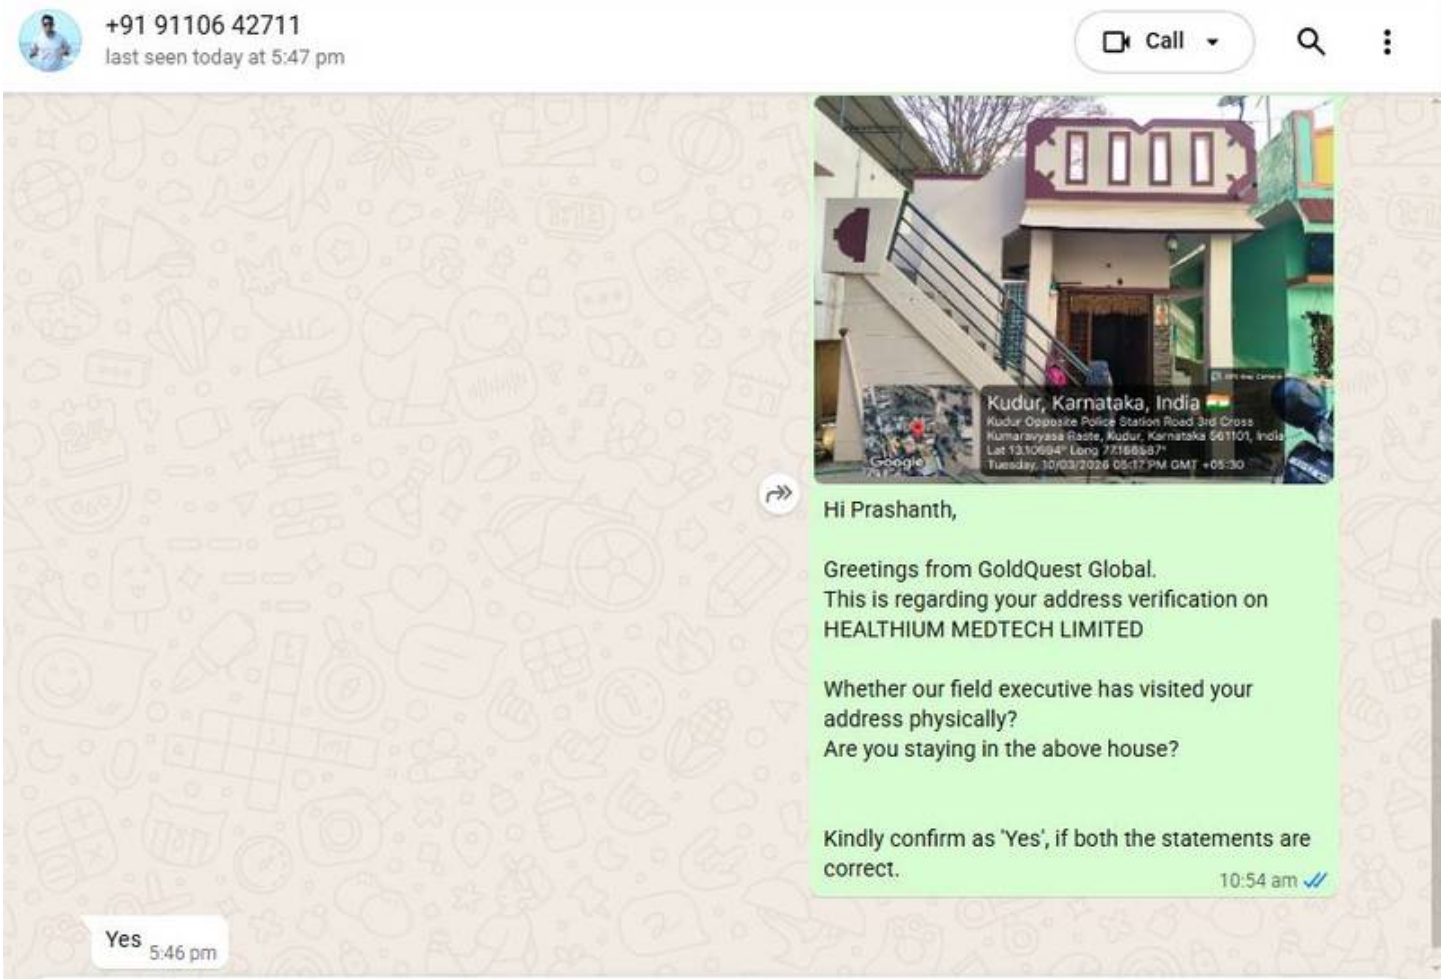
+91 91106 42711
last seen today at 5:47 pm

Call

Kudur, Karnataka, India
Kudur Opposite Police Station Road 3rd Cross
Kumaravyasa Raste, Kudur, Karnataka 561101, India
Lat 13.10684° Long 77.166587°
Tuesday, 10/03/2026 05:17 PM GMT +05:30
Google

Hi Prashanth,

Greetings from GoldQuest Global.
This is regarding your address verification on HEALTHIUM MEDTECH LIMITED

Whether our field executive has visited your address physically?
Are you staying in the above house?

Kindly confirm as 'Yes', if both the statements are correct.
10:54 am

Yes 5:46 pm